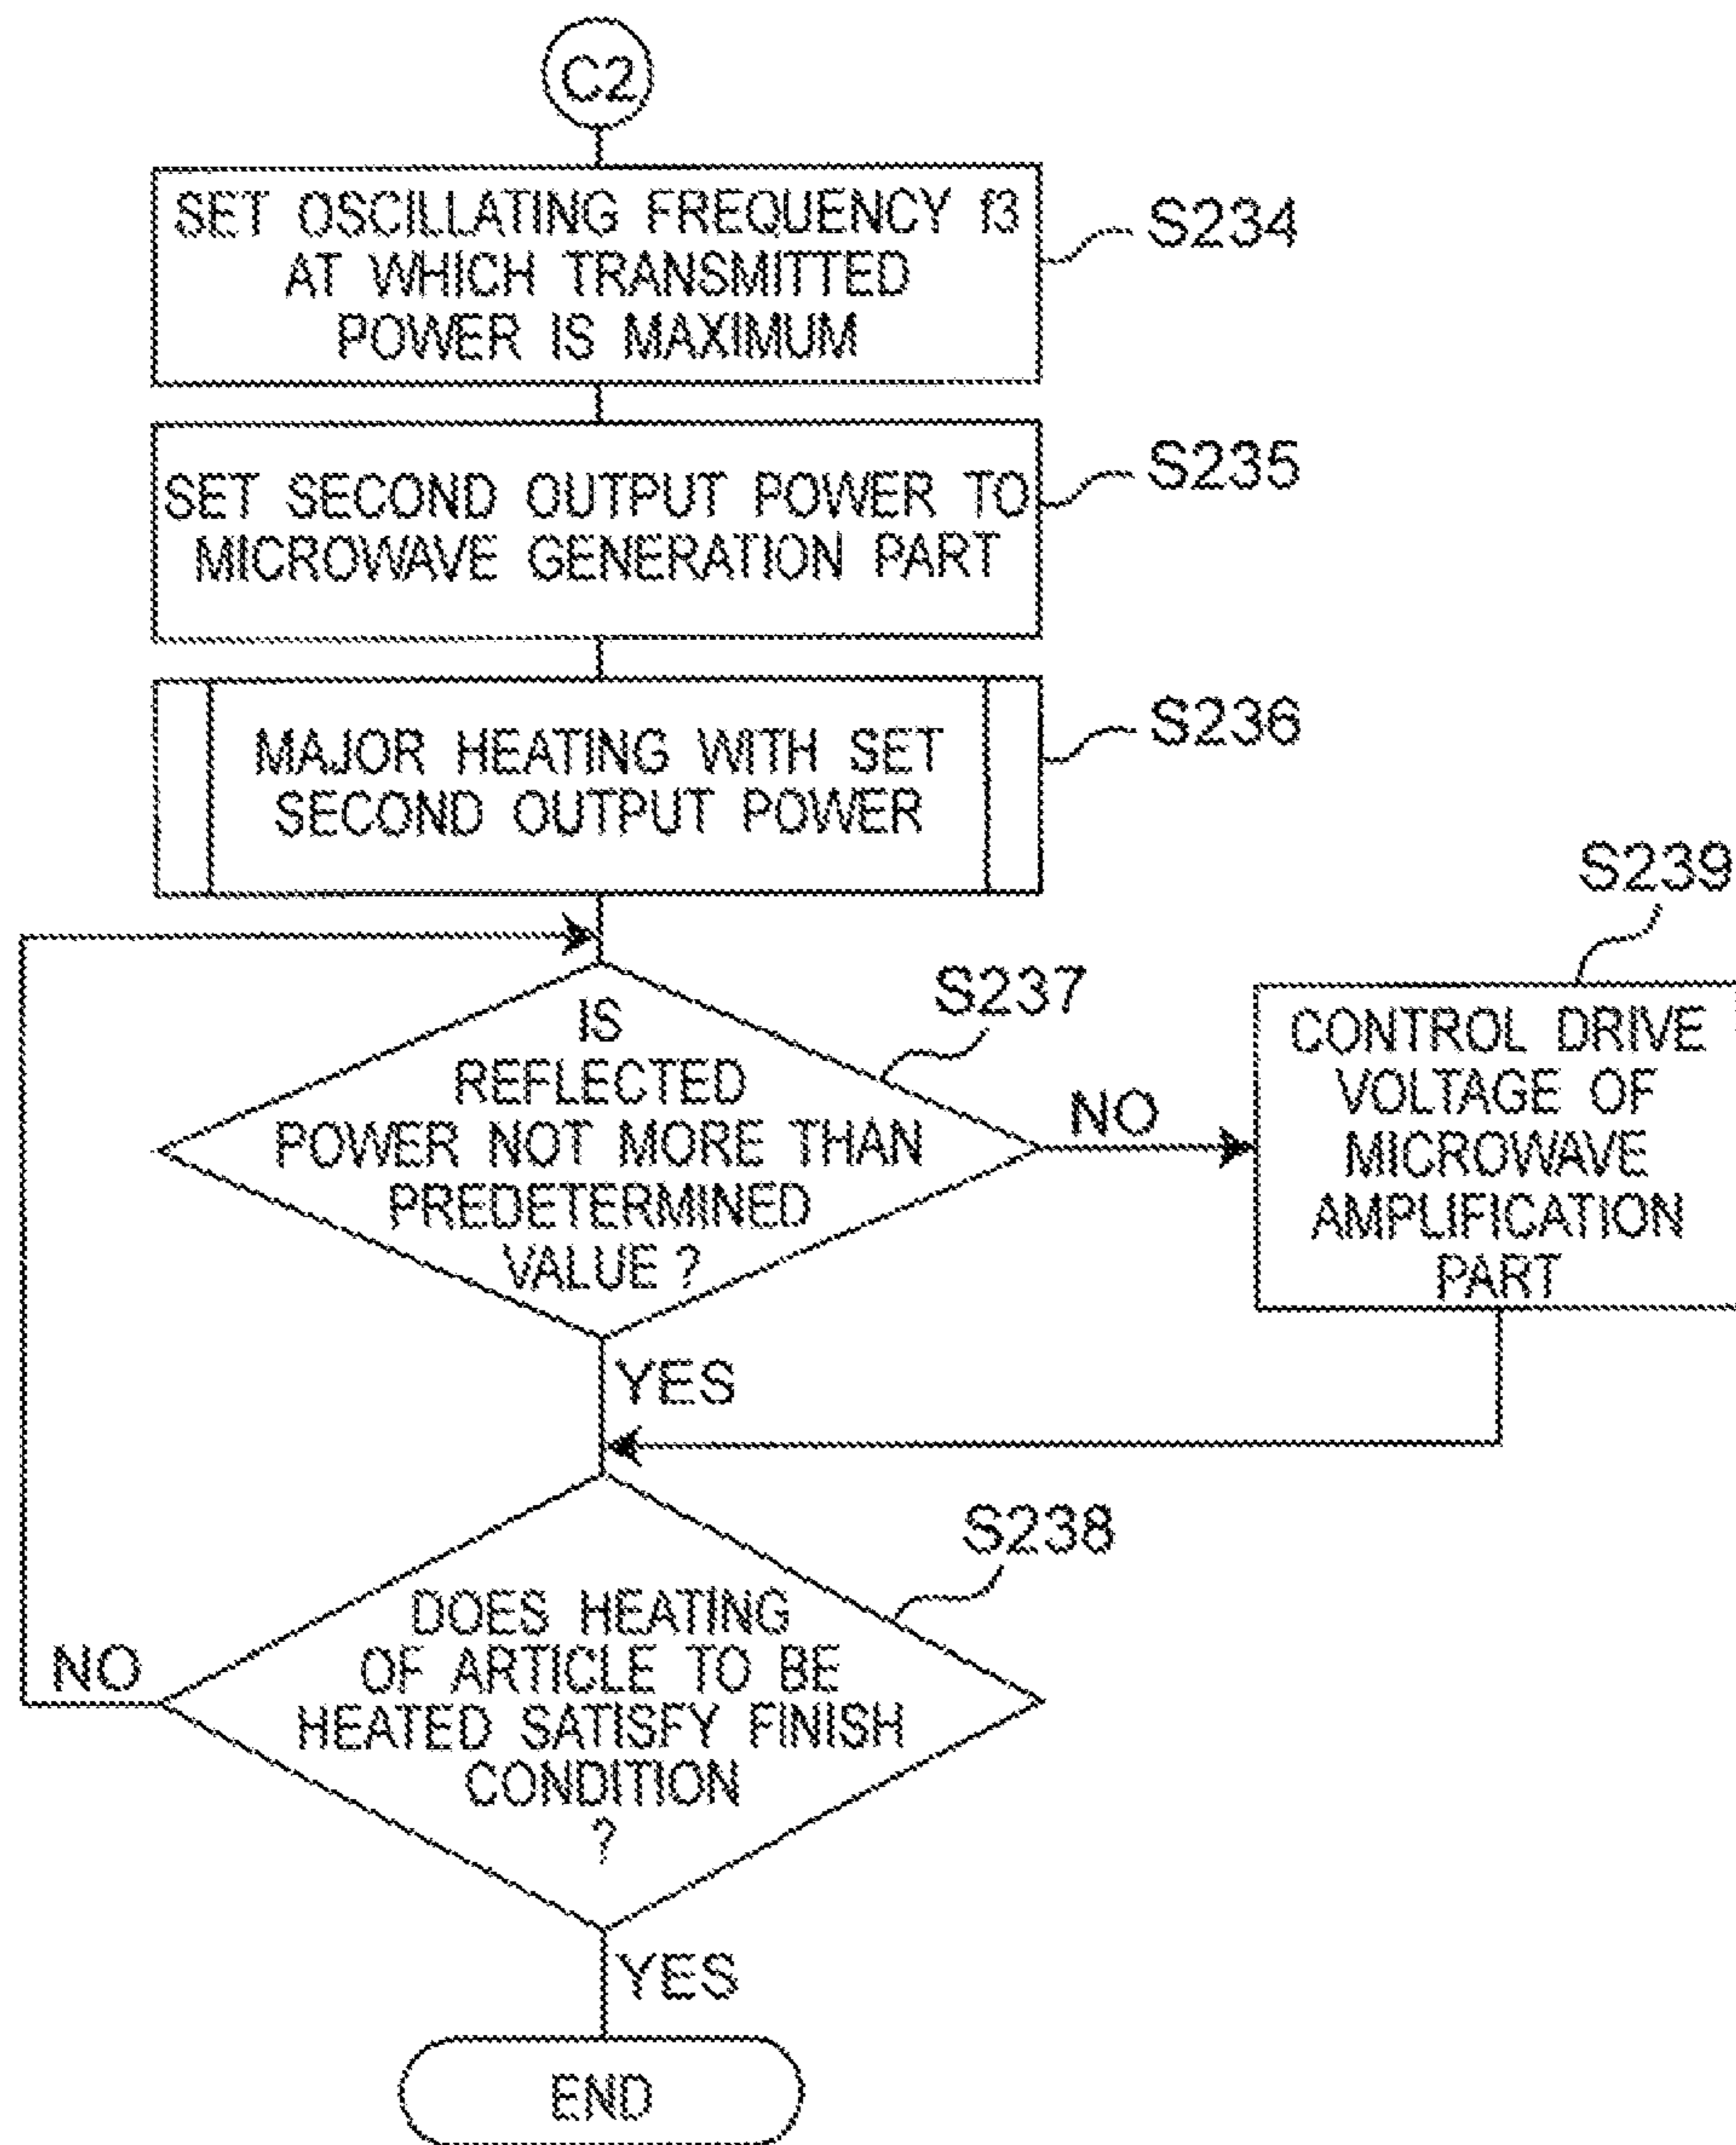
C2

SET OSCILLATING FREQUENCY f3 AT WHICH TRANSMITTED POWER IS MAXIMUM

S234

SET SECOND OUTPUT POWER TO MICROWAVE GENERATION PART

S235

MAJOR HEATING WITH SET SECOND OUTPUT POWER

S236

S239

S237

IS REFLECTED POWER NOT MORE THAN PREDETERMINED VALUE ?

NO

CONTROL DRIVE VOLTAGE OF MICROWAVE AMPLIFICATION PART

YES

S238

NO

DOES HEATING OF ARTICLE TO BE HEATED SATISFY FINISH CONDITION ?

YES

END